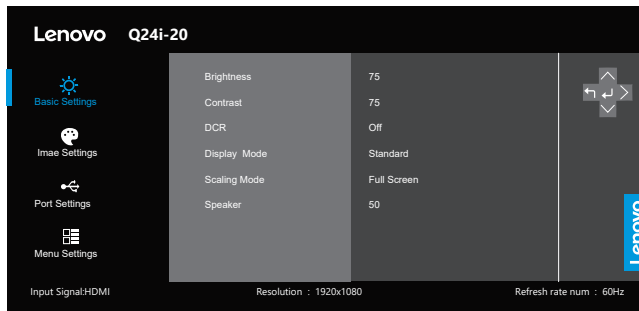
Lenovo Q24i-20

Basic Settings
Imae Settings
Port Settings
Menu Settings

| | |
|---|---|
| Brightness | 75 |
| Contrast | 75 |
| DCR | Off |
| Display Mode | Standard |
| Scaling Mode | Full Screen |
| Speaker | 50 |

Lenovo

Input Signal:HDMI Resolution : 1920x1080 Refresh rate num : 60Hz